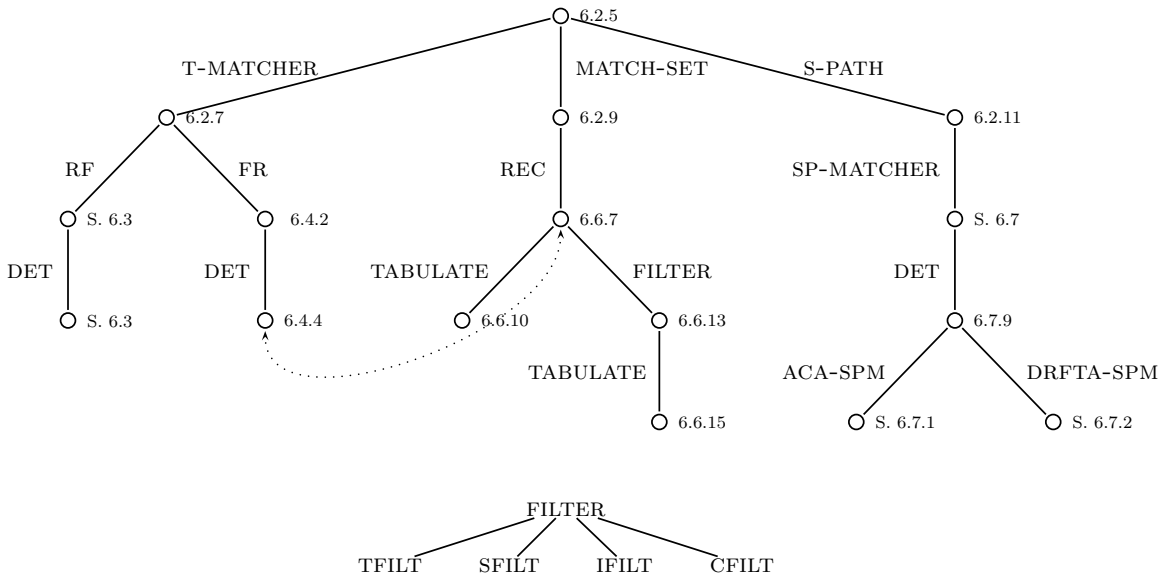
6.2.5

T-MATCHER
MATCH-SET
S-PATH

6.2.7
6.2.9
6.2.11

RF
FR
REC
SP-MATCHER

S. 6.3
6.4.2
6.6.7
S. 6.7

DET
DET
TABULATE
FILTER
DET

S. 6.3
6.4.4
6.6.10
6.6.13
6.7.9

TABULATE
ACA-SPM
DRFTA-SPM

6.6.15
S. 6.7.1
S. 6.7.2

FILTER

TFILT
SFILT
IFILT
CFILT